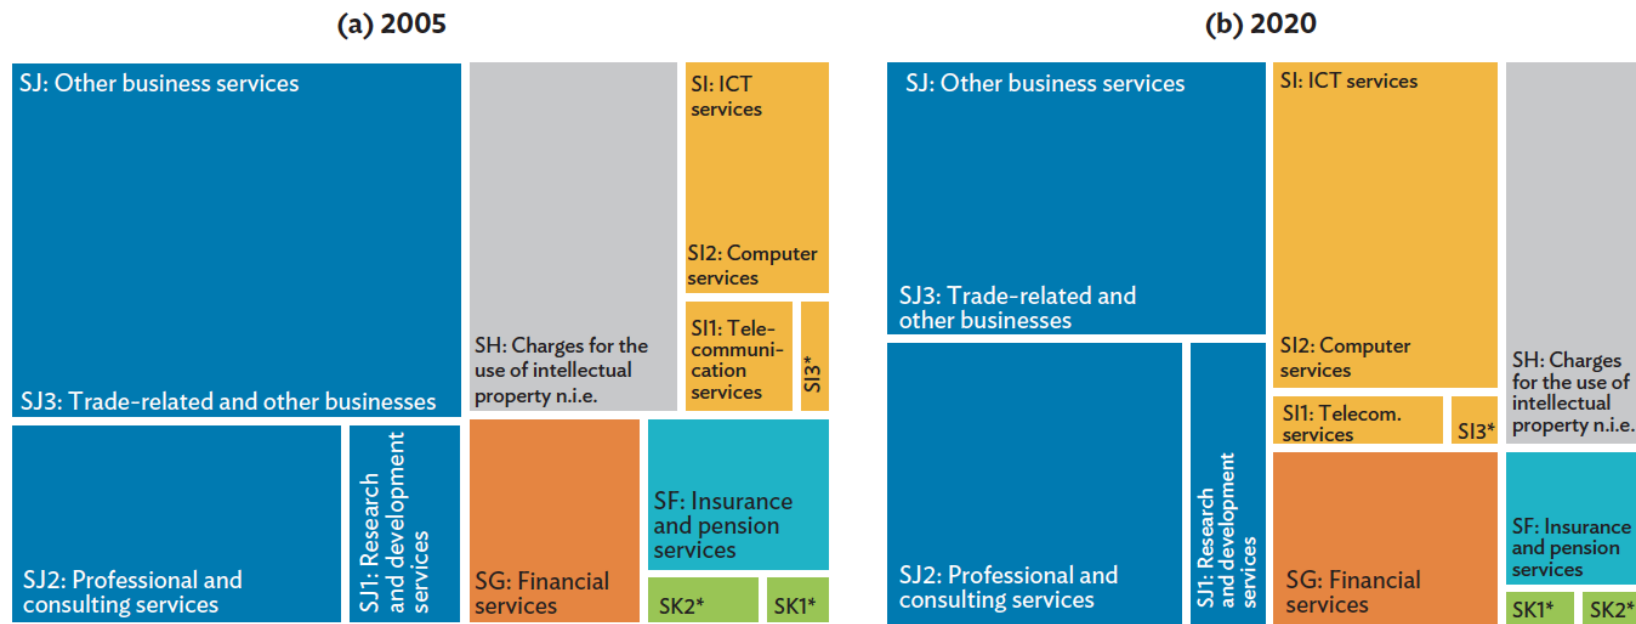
(a) 2005

SJ: Other business services

SJ3: Trade-related and other businesses

SJ2: Professional and consulting services

SJ1: Research and development services

SH: Charges for the use of intellectual property n.i.e.

SI: ICT services

SI2: Computer services

SI1: Telecommunication services

SI3*

SG: Financial services

SF: Insurance and pension services

SK2*

SK1*

(b) 2020

SJ: Other business services

SJ3: Trade-related and other businesses

SJ2: Professional and consulting services

SJ1: Research and development services

SI: ICT services

SI2: Computer services

SI1: Telecom. services

SI3*

SH: Charges for the use of intellectual property n.i.e.

SG: Financial services

SF: Insurance and pension services

SK1*

SK2*